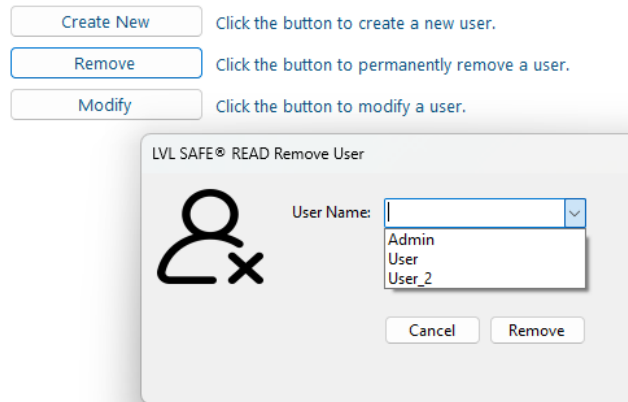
Create New Click the button to create a new user.
Remove Click the button to permanently remove a user.
Modify Click the button to modify a user.

LVL SAFE® READ Remove User

User Name:

Admin
User
User_2

Cancel Remove